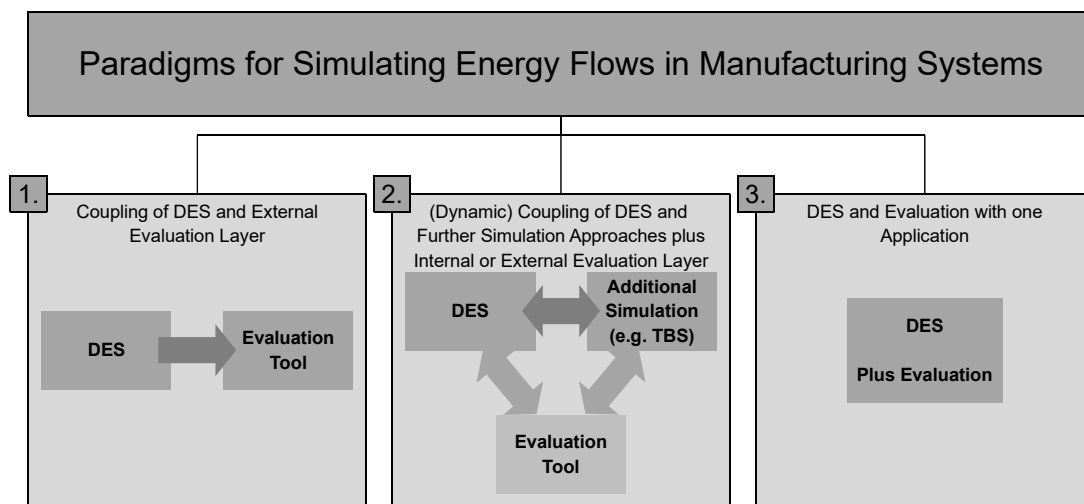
Paradigms for Simulating Energy Flows in Manufacturing Systems

1.
Coupling of DES and External Evaluation Layer

DES

Evaluation Tool

2.
(Dynamic) Coupling of DES and Further Simulation Approaches plus Internal or External Evaluation Layer

DES

Additional Simulation (e.g. TBS)

Evaluation Tool

3.
DES and Evaluation with one Application

DES

Plus Evaluation